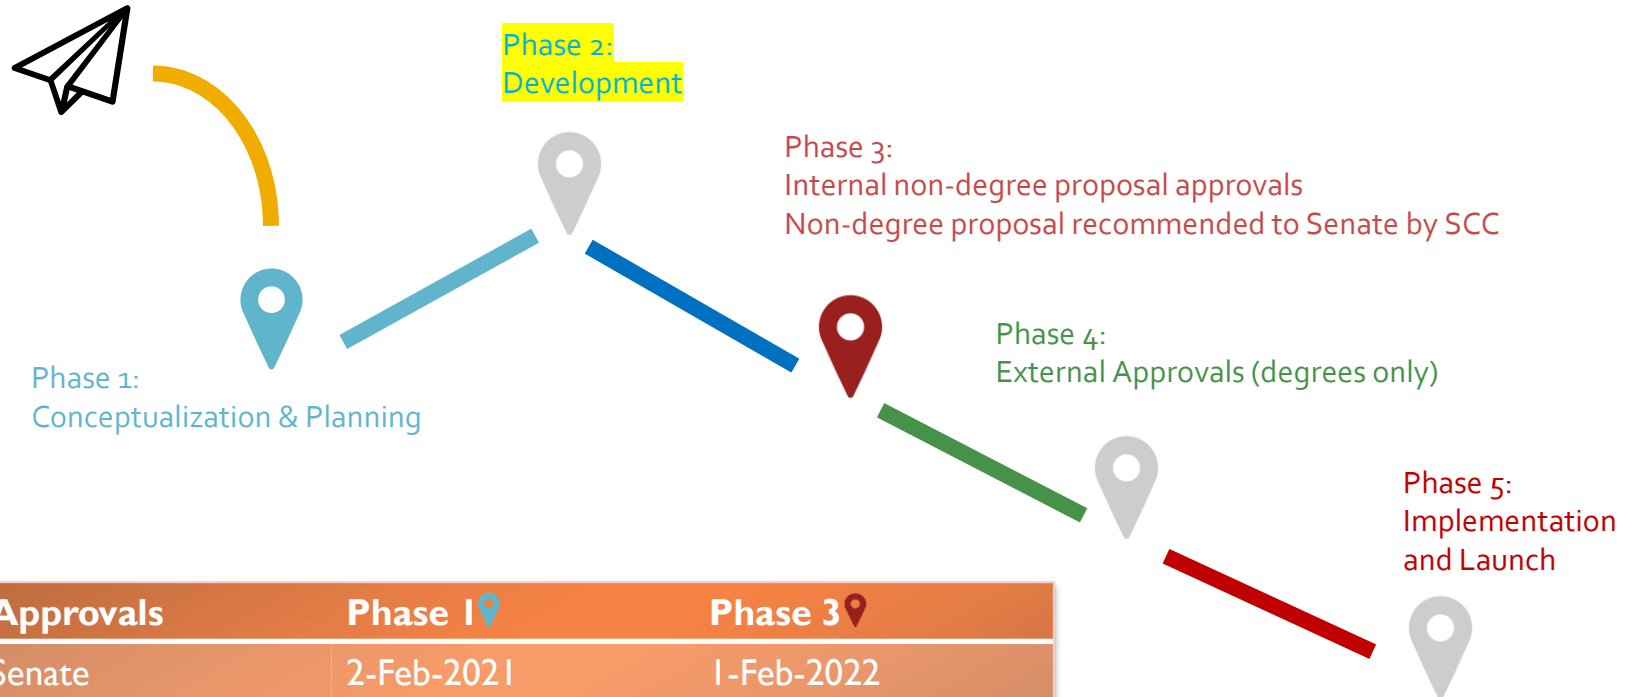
Phase 2:
Development

Phase 3:
Internal non-degree proposal approvals
Non-degree proposal recommended to Senate by SCC

Phase 4:
External Approvals (degrees only)

Phase 1:
Conceptualization & Planning

Phase 5:
Implementation and Launch

| Approvals | Phase 1 | Phase 3 |
|---|---|---|
| Senate | 2-Feb-2021 | 1-Feb-2022 |